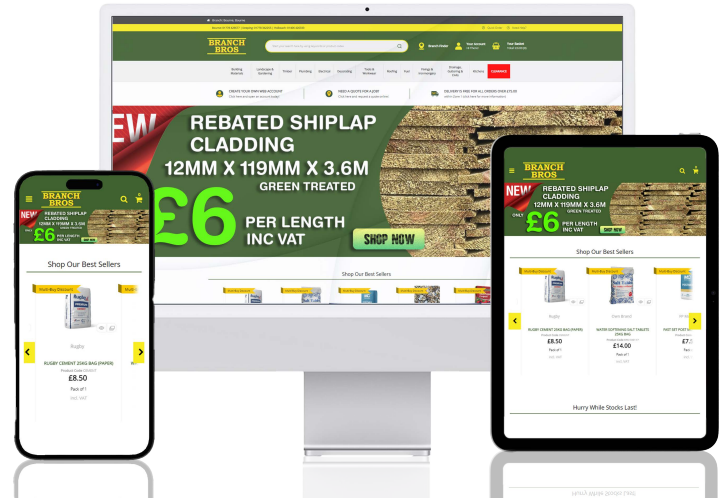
BRANCH BROS

Branch Finder

Your account

Your basket

CLEARANCE

NEW

REBATED SHIPLAP CLADDING

12MM X 119MM X 3.6M

GREEN TREATED

£6

PER LENGTH INC VAT

SHOP NOW

Shop Our Best Sellers

BRANCH BROS

REBATED SHIPLAP CLADDING

12MM X 119MM X 3.6M

GREEN TREATED

£6

PER LENGTH INC VAT

Shop Our Best Sellers

Multi-Buy Discount

Rugby

RUGBY CEMENT 25KG BAG (PAPER)

£8.50

Pack of 1

Incl. VAT

BRANCH BROS

NEW

REBATED SHIPLAP CLADDING

12MM X 119MM X 3.6M

GREEN TREATED

ONLY £6

SHOP NOW

Shop Our Best Sellers

Multi-Buy Discount

Rugby

RUGBY CEMENT 25KG BAG (PAPER)

£8.50

Pack of 1

Incl. VAT

WATER SOFTENING SALT TABLETS 25KG BAG

£14.00

Pack of 1

Incl. VAT

£7.0

Hurry While Stocks Last!